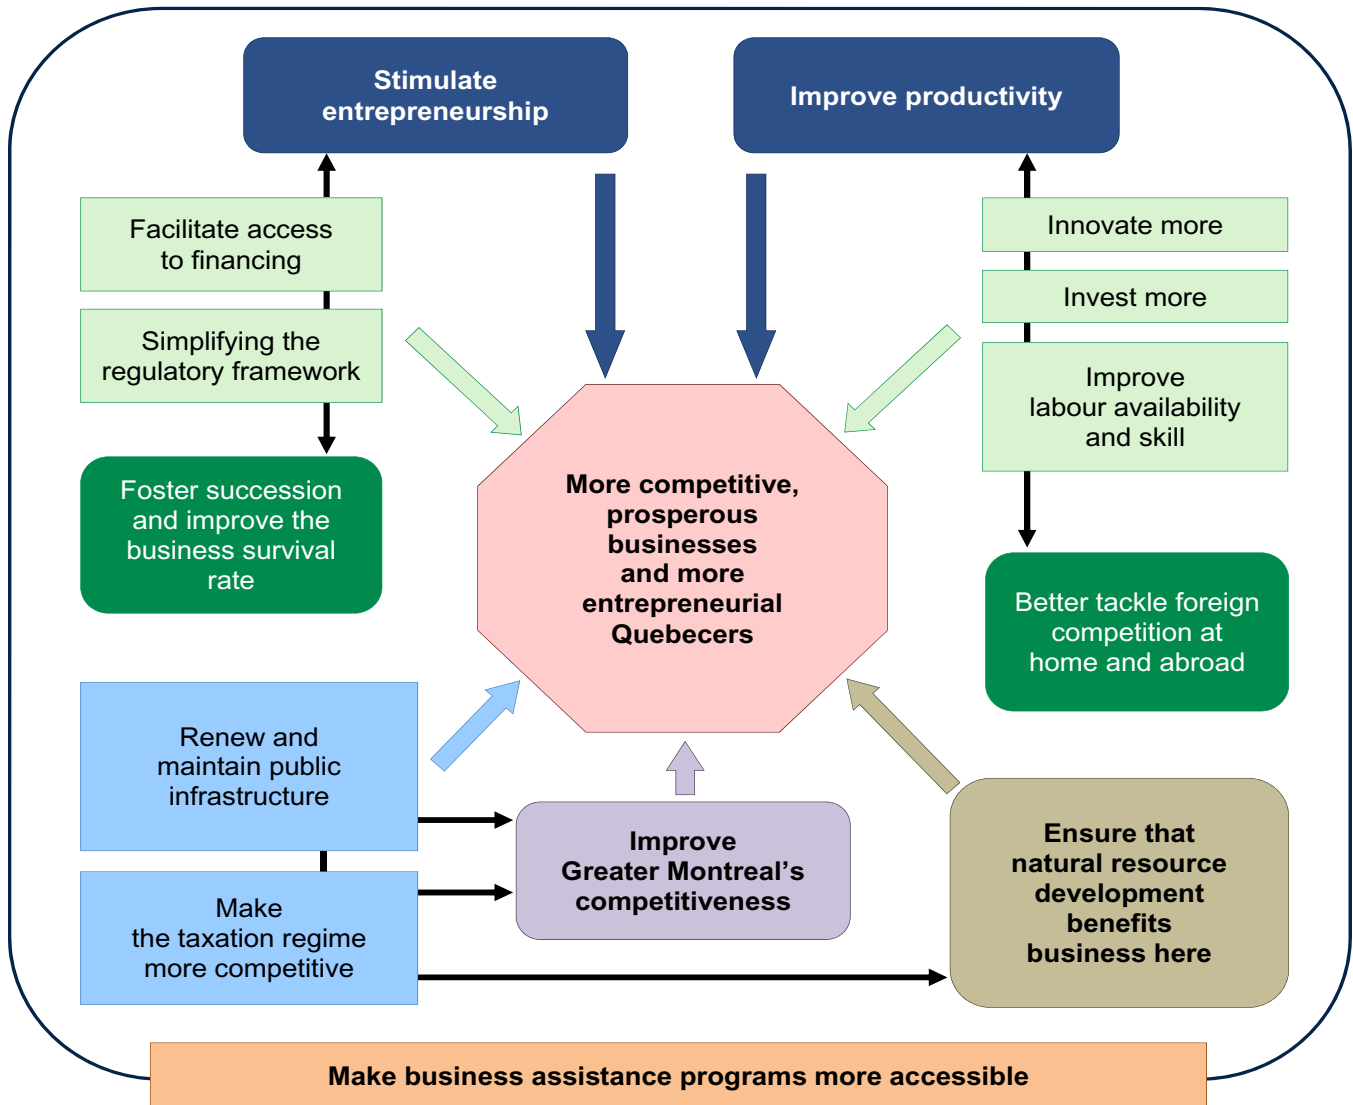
Stimulate entrepreneurship

Improve productivity

Facilitate access to financing

Simplifying the regulatory framework

Foster succession and improve the business survival rate

Innovate more

Invest more

Improve labour availability and skill

Better tackle foreign competition at home and abroad

More competitive, prosperous businesses and more entrepreneurial Quebecers

Renew and maintain public infrastructure

Make the taxation regime more competitive

Improve Greater Montreal's competitiveness

Ensure that natural resource development benefits business here

Make business assistance programs more accessible